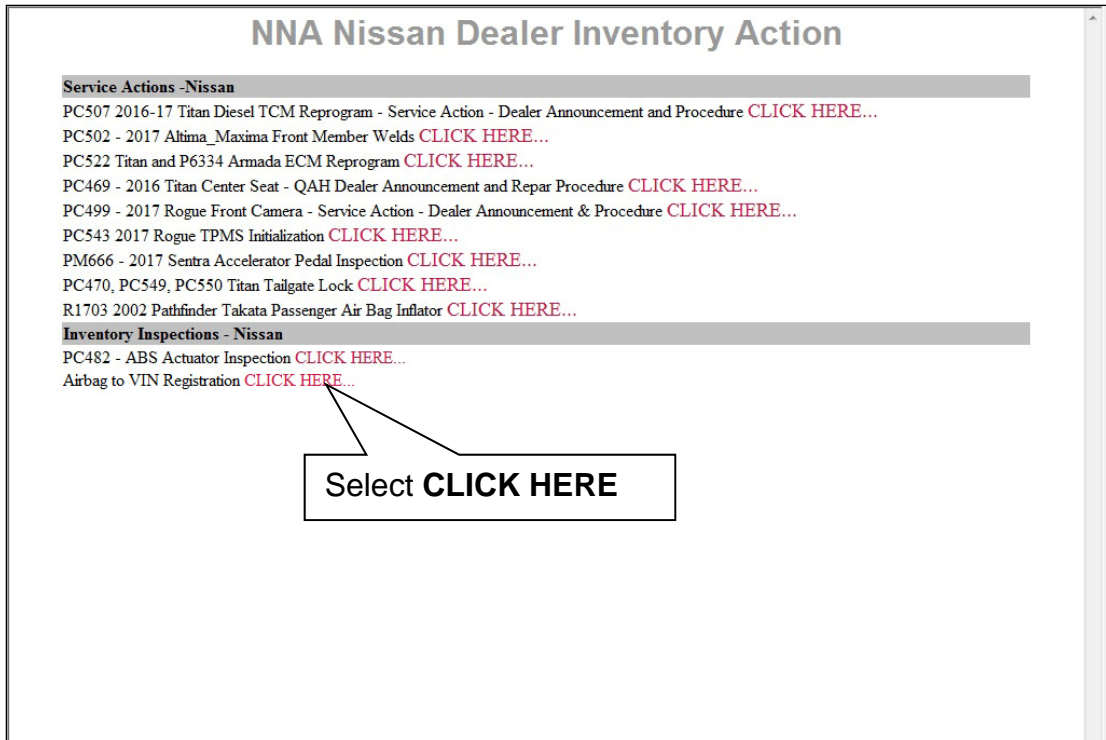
NNA Nissan Dealer Inventory Action

Service Actions -Nissan

PC507 2016-17 Titan Diesel TCM Reprogram - Service Action - Dealer Announcement and Procedure CLICK HERE...

PC502 - 2017 Altima_Maxima Front Member Welds CLICK HERE...

PC522 Titan and P6334 Armada ECM Reprogram CLICK HERE...

PC469 - 2016 Titan Center Seat - QAH Dealer Announcement and Repar Procedure CLICK HERE...

PC499 - 2017 Rogue Front Camera - Service Action - Dealer Announcement & Procedure CLICK HERE...

PC543 2017 Rogue TPMS Initialization CLICK HERE...

PM666 - 2017 Sentra Accelerator Pedal Inspection CLICK HERE...

PC470, PC549, PC550 Titan Tailgate Lock CLICK HERE...

R1703 2002 Pathfinder Takata Passenger Air Bag Inflator CLICK HERE...

Inventory Inspections - Nissan

PC482 - ABS Actuator Inspection CLICK HERE...

Airbag to VIN Registration CLICK HERE...

Select **CLICK HERE**